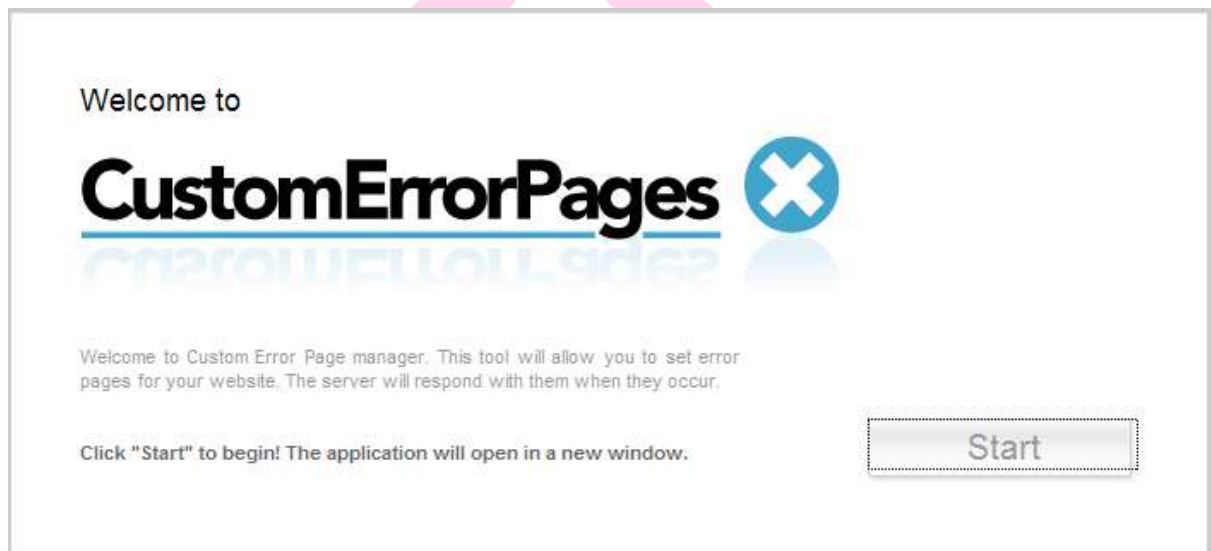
Welcome to

CustomErrorPages

Welcome to Custom Error Page manager. This tool will allow you to set error pages for your website. The server will respond with them when they occur.

Click "Start" to begin! The application will open in a new window.

Start